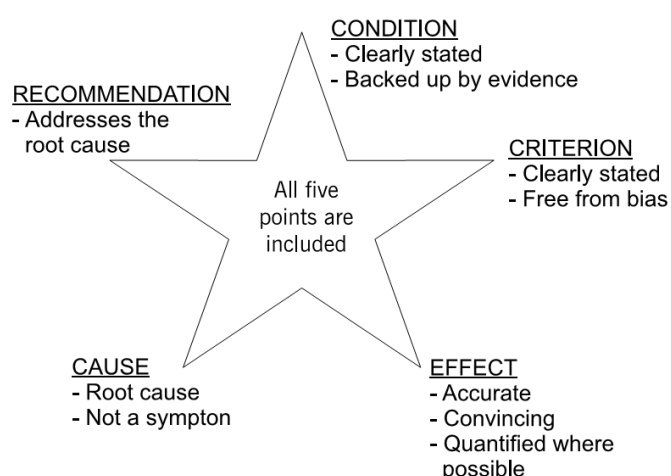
CONDITION
- Clearly stated
- Backed up by evidence

RECOMMENDATION
- Addresses the root cause

CRITERION
- Clearly stated
- Free from bias

All five points are included

CAUSE
- Root cause
- Not a sympton

EFFECT
- Accurate
- Convincing
- Quantified where possible